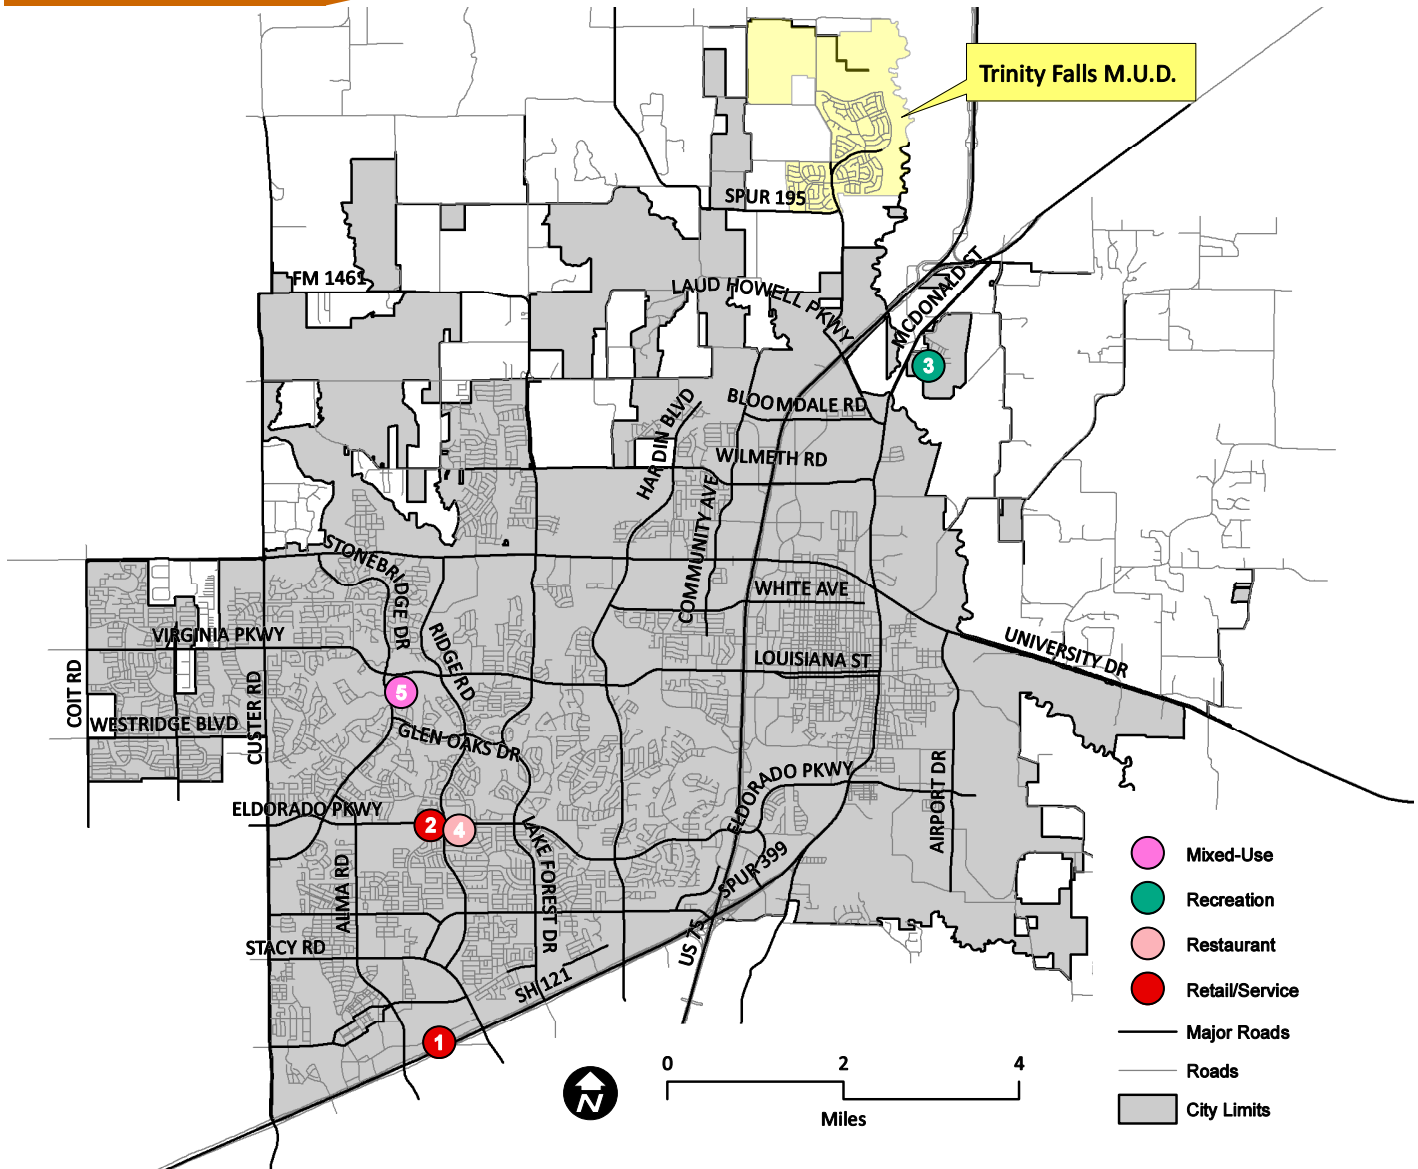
Trinity Falls M.U.D.

SPUR 195

FM 1461

LAUD HOWELL PKWY

MCDONALD ST

3

BLOOMDALE RD

HARDIN BLVD

WILMETH RD

COMMUNITY AVE

STONEBRIDGE DR

WHITE AVE

UNIVERSITY DR

VIRGINIA PKWY

RIDGE RD

LOUISIANA ST

COIT RD

WESTRIDGE BLVD

CUSTER RD

5

GLEN OAKS DR

ELDORADO PKWY

ELDORADO PKWY

AIRPORT DR

2

4

LAKE FOREST DR

SPUR 399

ALMA RD

STACY RD

US 75

SH 121

1

0 2 4

Miles

N

Mixed-Use

Recreation

Restaurant

Retail/Service

Major Roads

Roads

City Limits